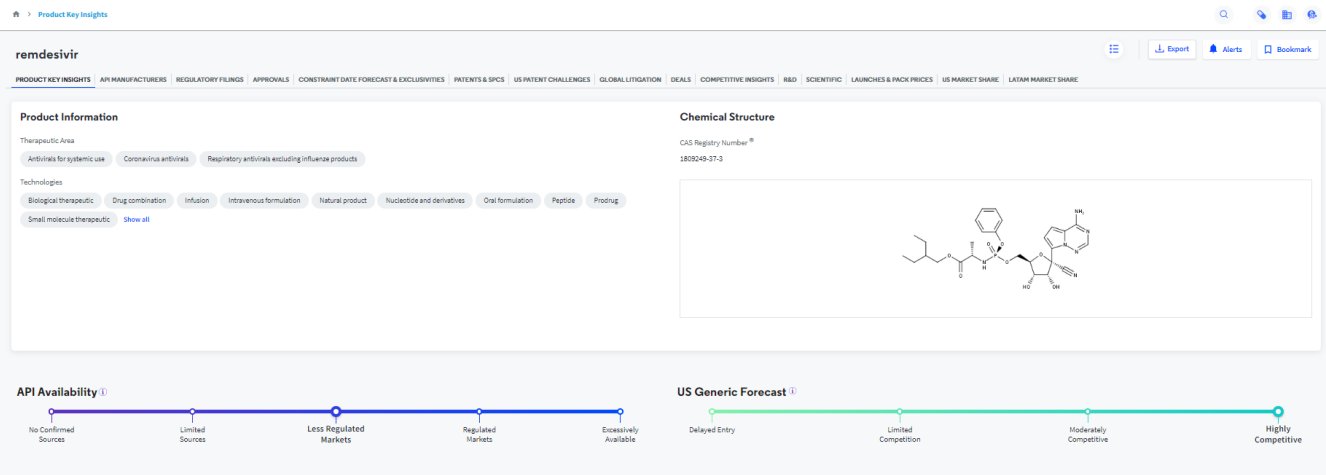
Product Key Insights

remdesivir

Export Alerts Bookmark

PRODUCT KEY INSIGHTS API MANUFACTURERS REGULATORY FILINGS APPROVALS CONSTRAINT DATE FORECAST & EXCLUSIVITIES PATENTS & SPCS US PATENT CHALLENGES GLOBAL LITIGATION DEALS COMPETITIVE INSIGHTS R&D SCIENTIFIC LAUNCHES & PACK PRICES US MARKET SHARE LATAM MARKET SHARE

Product Information

Therapeutic Area

Antivirals for systemic use Coronavirus antivirals Respiratory antivirals excluding influenze products

Technologies

Biological therapeutic Drug combination Infusion Intravenous formulation Natural product Nucleotide and derivatives Oral formulation Peptide Prodrug Small molecule therapeutic Show all

Chemical Structure

CAS Registry Number

1809249-37-3

$NH_2$ O O P O N H O O N N N N HO OH

API Availability

No Confirmed Sources Limited Sources Less Regulated Markets Regulated Markets Excessively Available

US Generic Forecast

Delayed Entry Limited Competition Moderately Competitive Highly Competitive